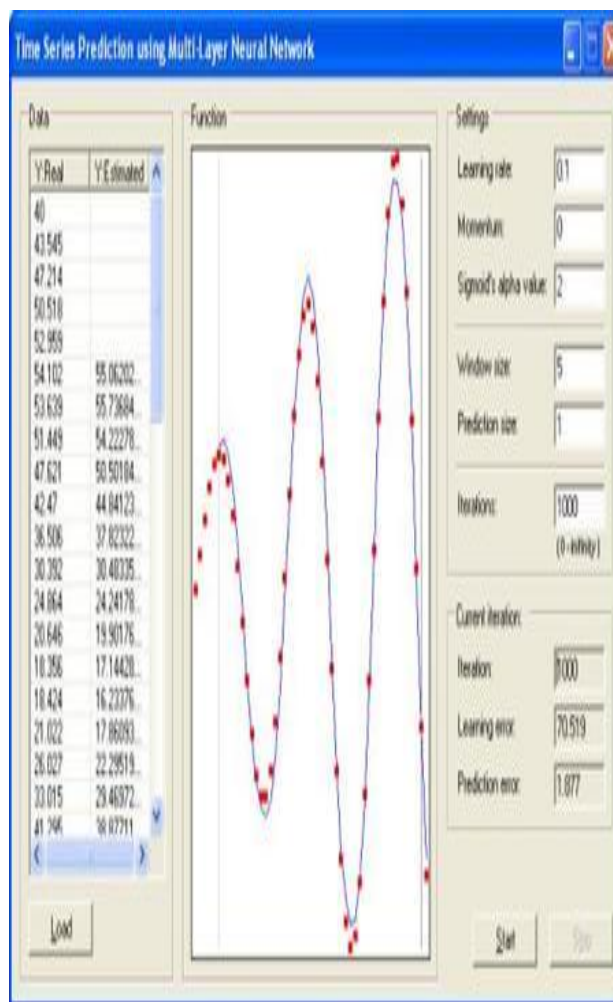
Time Series Prediction using Multi-Layer Neural Network

Data

| Y:Real | Y:Estimated |
|---|---|
| 40 | |
| 43.545 | |
| 47.214 | |
| 50.518 | |
| 52.959 | |
| 54.102 | 55.06202... |
| 53.639 | 55.73684... |
| 51.449 | 54.22278... |
| 47.621 | 50.50184... |
| 42.47 | 44.84123... |
| 36.506 | 37.82322... |
| 30.392 | 30.48335... |
| 24.864 | 24.24178... |
| 20.646 | 19.90176... |
| 18.356 | 17.14428... |
| 18.424 | 16.23376... |
| 21.022 | 17.86093... |
| 26.027 | 22.29519... |
| 33.015 | 29.46972... |
| 41.295 | 38.87711 |

Load

Function

Settings

Learning rate: 0.1

Momentum: 0

Sigmoid's alpha value: 2

Window size: 5

Prediction size: 1

Iterations: 1000
(0 - infinity)

Current iteration:

Iteration: 1000

Learning error: 70.519

Prediction error: 1.877

Start

Stop